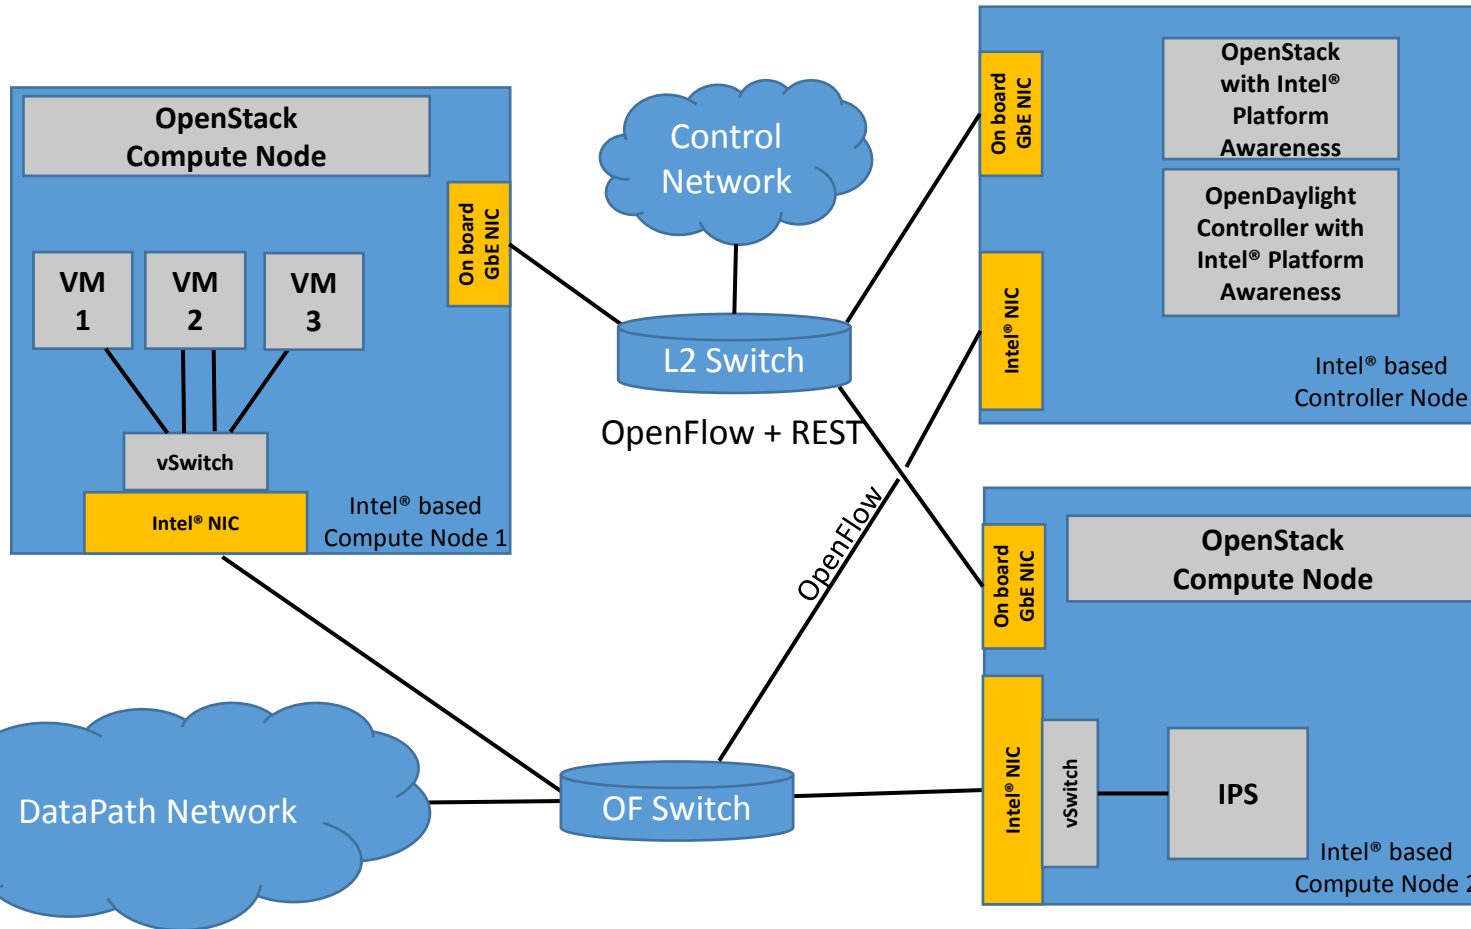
OpenStack Compute Node

VM 1

VM 2

VM 3

vSwitch

Intel® NIC

On board GbE NIC

Intel® based Compute Node 1

Control Network

L2 Switch

OpenFlow + REST

OpenFlow

On board GbE NIC

OpenStack with Intel® Platform Awareness

OpenDaylight Controller with Intel® Platform Awareness

Intel® NIC

Intel® based Controller Node

On board GbE NIC

OpenStack Compute Node

Intel® NIC

vSwitch

IPS

Intel® based Compute Node 2

DataPath Network

OF Switch